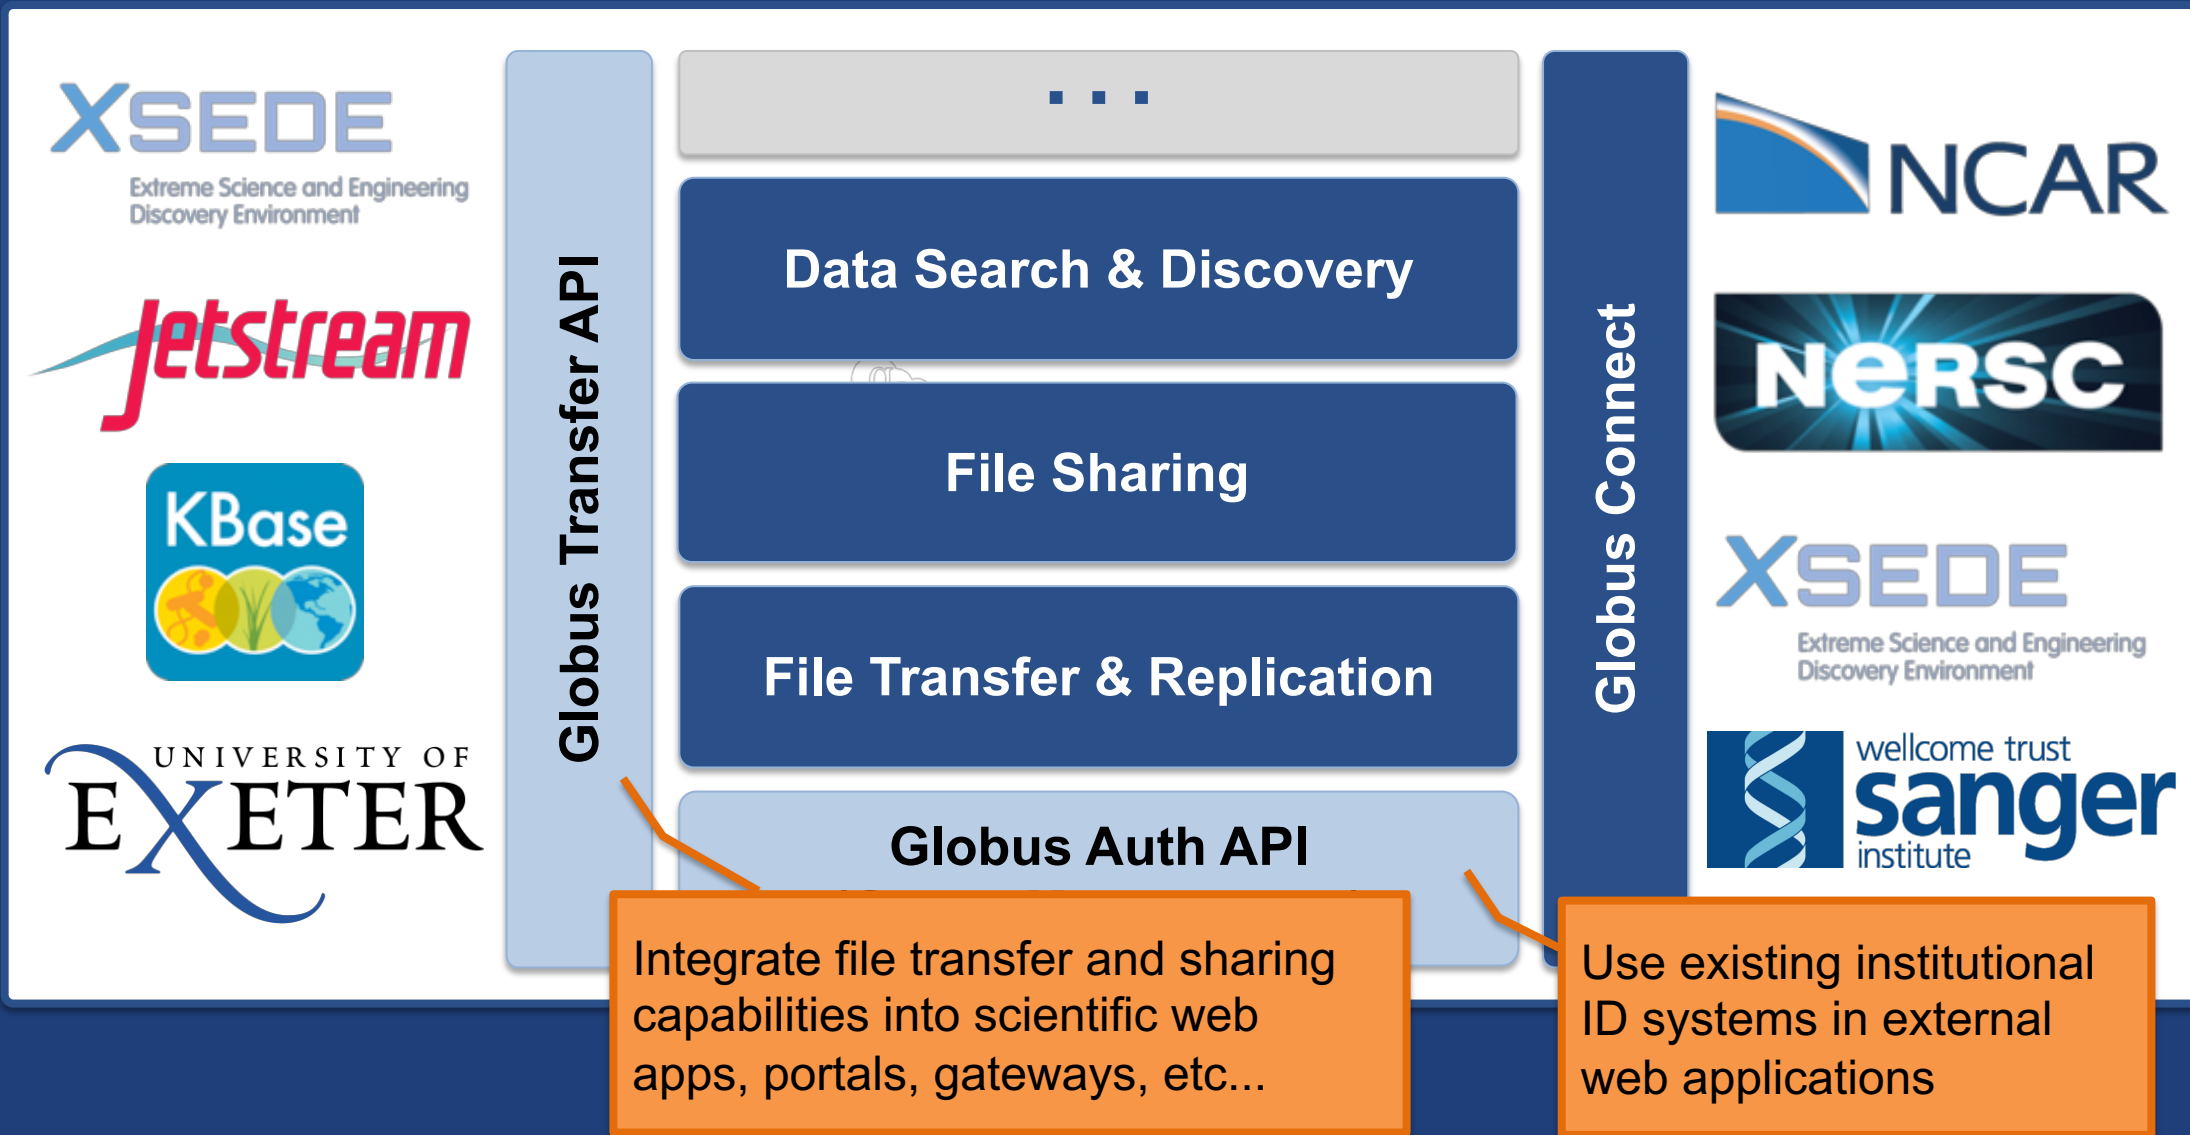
XSEDE
Extreme Science and Engineering Discovery Environment

jetstream

KBase

UNIVERSITY OF EXETER

Globus Transfer API

. . .

Data Search & Discovery

File Sharing

File Transfer & Replication

Globus Auth API

Globus Connect

NCAR

NERSC

XSEDE
Extreme Science and Engineering Discovery Environment

wellcome trust sanger institute

Integrate file transfer and sharing capabilities into scientific web apps, portals, gateways, etc...

Use existing institutional ID systems in external web applications